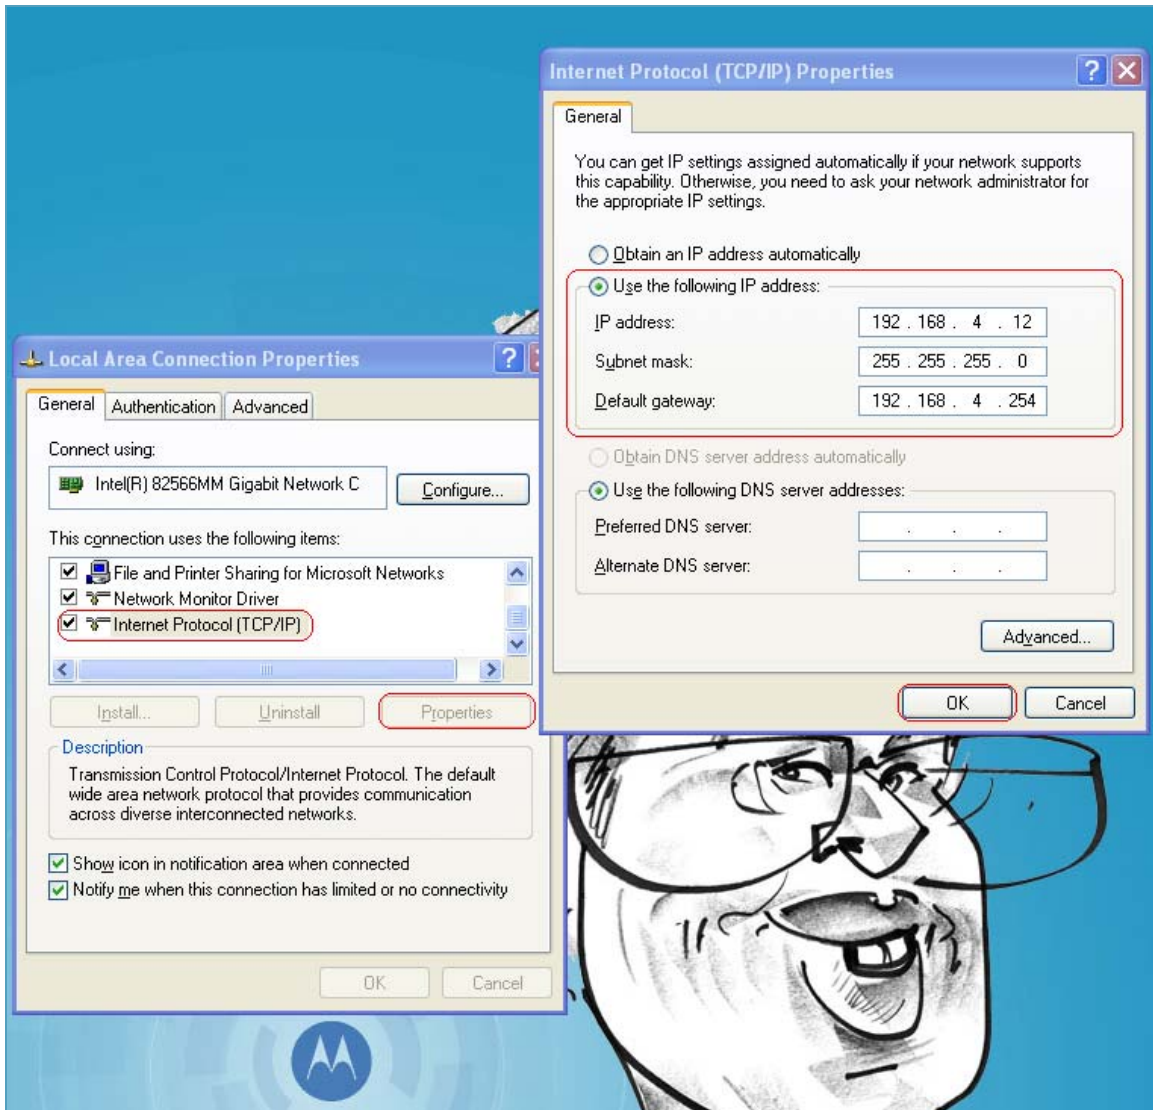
Internet Protocol (TCP/IP) Properties

General

You can get IP settings assigned automatically if your network supports this capability. Otherwise, you need to ask your network administrator for the appropriate IP settings.

Obtain an IP address automatically

Use the following IP address:

IP address: 192 . 168 . 4 . 12

Subnet mask: 255 . 255 . 255 . 0

Default gateway: 192 . 168 . 4 . 254

Obtain DNS server address automatically

Use the following DNS server addresses:

Preferred DNS server: . . .

Alternate DNS server: . . .

Advanced...

OK Cancel

Local Area Connection Properties

General Authentication Advanced

Connect using:

Intel(R) 82566MM Gigabit Network C

Configure...

This connection uses the following items:

File and Printer Sharing for Microsoft Networks

Network Monitor Driver

Internet Protocol (TCP/IP)

Install... Uninstall Properties

Description

Transmission Control Protocol/Internet Protocol. The default wide area network protocol that provides communication across diverse interconnected networks.

Show icon in notification area when connected

Notify me when this connection has limited or no connectivity

OK Cancel